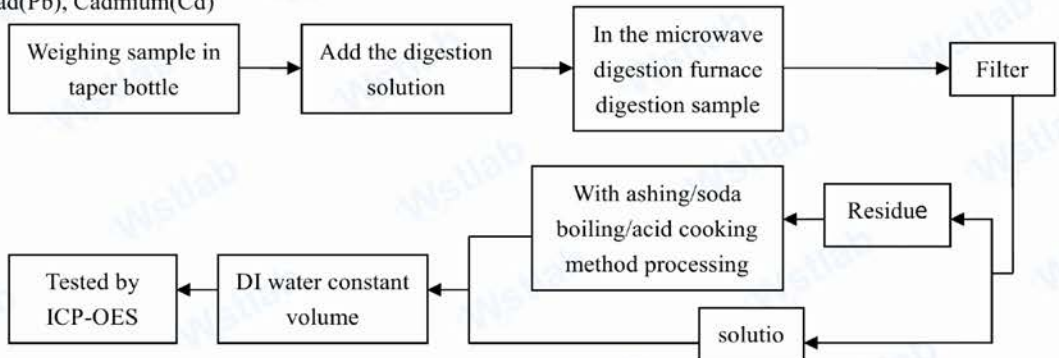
ad(Pb), Cadmium(Cd)

Weighing sample in taper bottle

Add the digestion solution

In the microwave digestion furnace digestion sample

Filter

Residue

With ashing/soda boiling/acid cooking method processing

Tested by ICP-OES

DI water constant volume

solutio

Wstlab Wstlab Wstlab Wstlab Wstlab Wstlab Wstlab Wstlab Wstlab